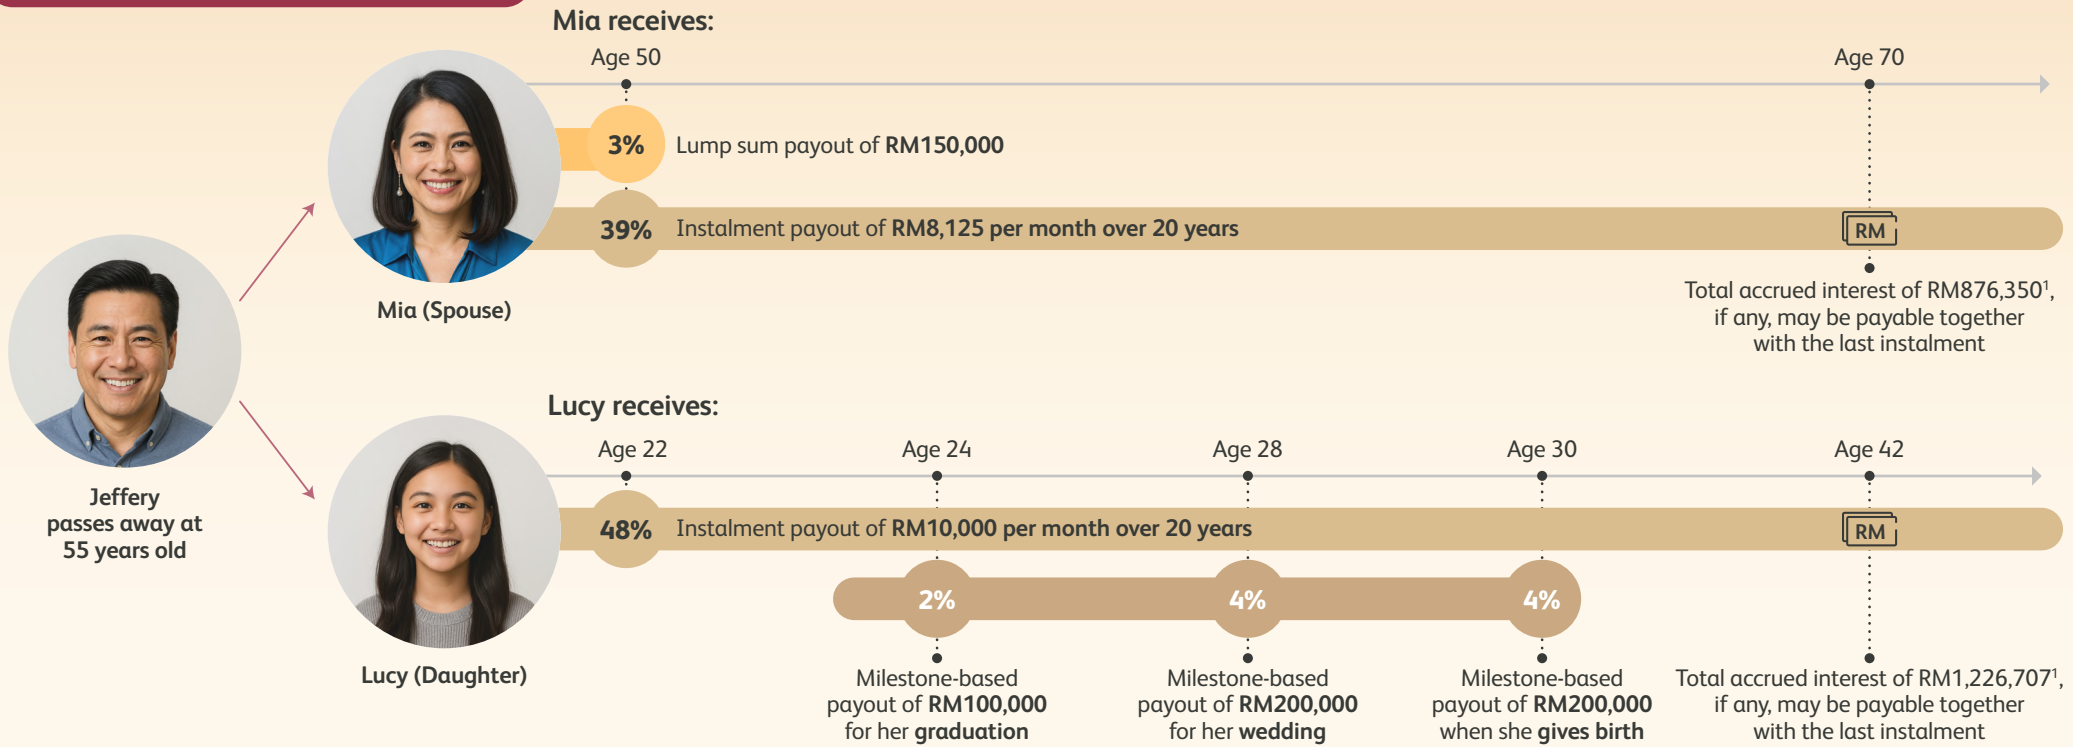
Mia receives:

Age 50

Age 70

3% Lump sum payout of RM150,000

39% Instalment payout of RM8,125 per month over 20 years

RM

Total accrued interest of RM876,350$^1$, if any, may be payable together with the last instalment

Mia (Spouse)

Jeffery passes away at 55 years old

Lucy receives:

Age 22

Age 24

Age 28

Age 30

Age 42

48% Instalment payout of RM10,000 per month over 20 years

RM

2%

4%

4%

Milestone-based payout of RM100,000 for her graduation

Milestone-based payout of RM200,000 for her wedding

Milestone-based payout of RM200,000 when she gives birth

Total accrued interest of RM1,226,707$^1$, if any, may be payable together with the last instalment

Lucy (Daughter)